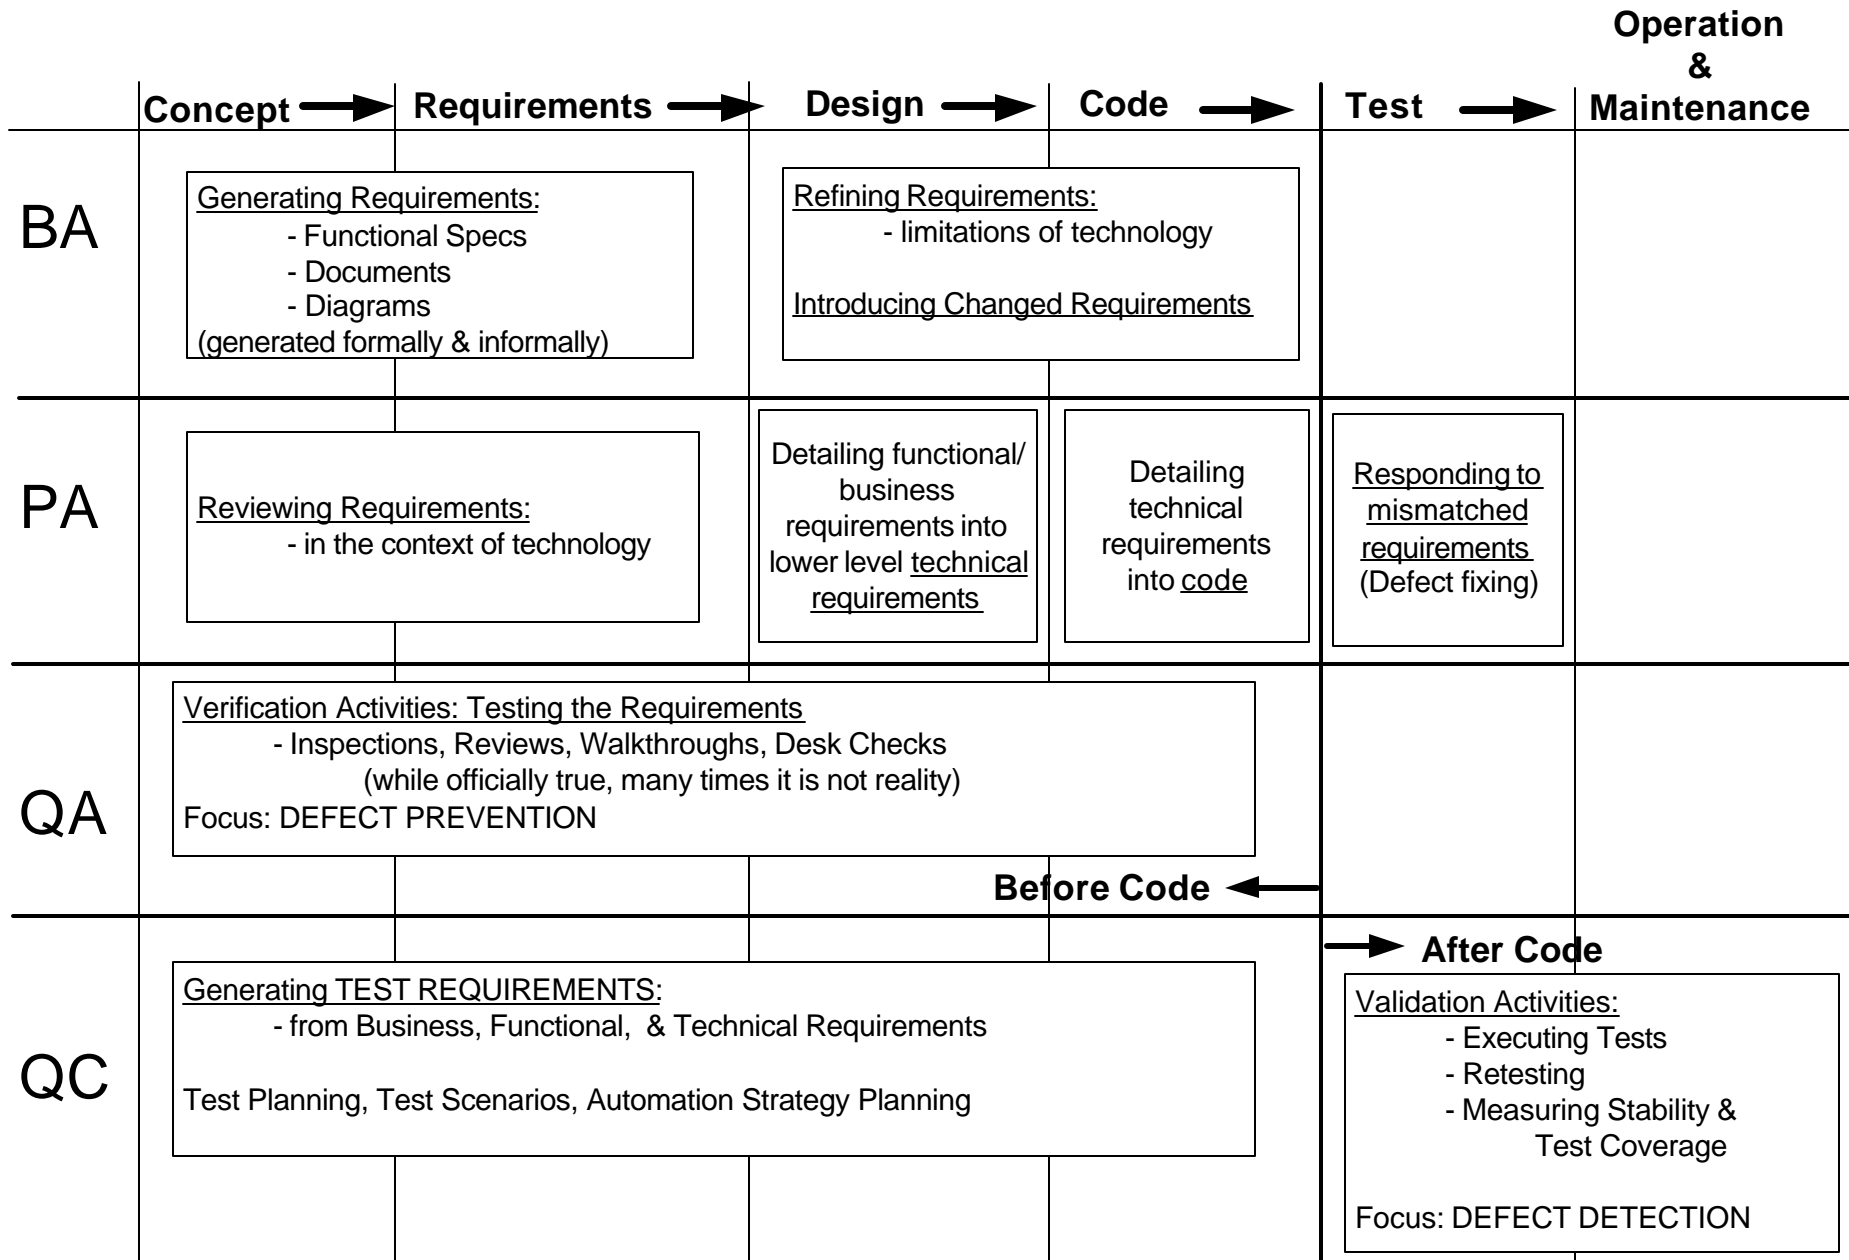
Concept → Requirements → Design → Code → Test → Operation & Maintenance

BA

Generating Requirements:
- Functional Specs
- Documents
- Diagrams
(generated formally & informally)

Refining Requirements:
- limitations of technology

Introducing Changed Requirements

PA

Reviewing Requirements:
- in the context of technology

Detailing functional/ business requirements into lower level technical requirements

Detailing technical requirements into code

Responding to mismatched requirements (Defect fixing)

QA

Verification Activities: Testing the Requirements
- Inspections, Reviews, Walkthroughs, Desk Checks
(while officially true, many times it is not reality)
Focus: DEFECT PREVENTION

Before Code ←

QC

→ After Code

Generating TEST REQUIREMENTS:
- from Business, Functional, & Technical Requirements

Test Planning, Test Scenarios, Automation Strategy Planning

Validation Activities:
- Executing Tests
- Retesting
- Measuring Stability & Test Coverage

Focus: DEFECT DETECTION